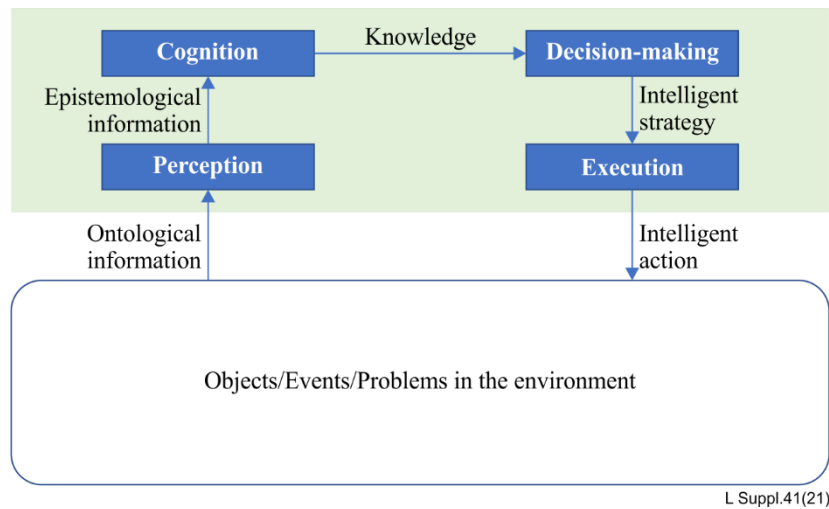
Cognition

Knowledge

Decision-making

Epistemological information

Intelligent strategy

Perception

Execution

Ontological information

Intelligent action

Objects/Events/Problems in the environment

L Suppl.41(21)